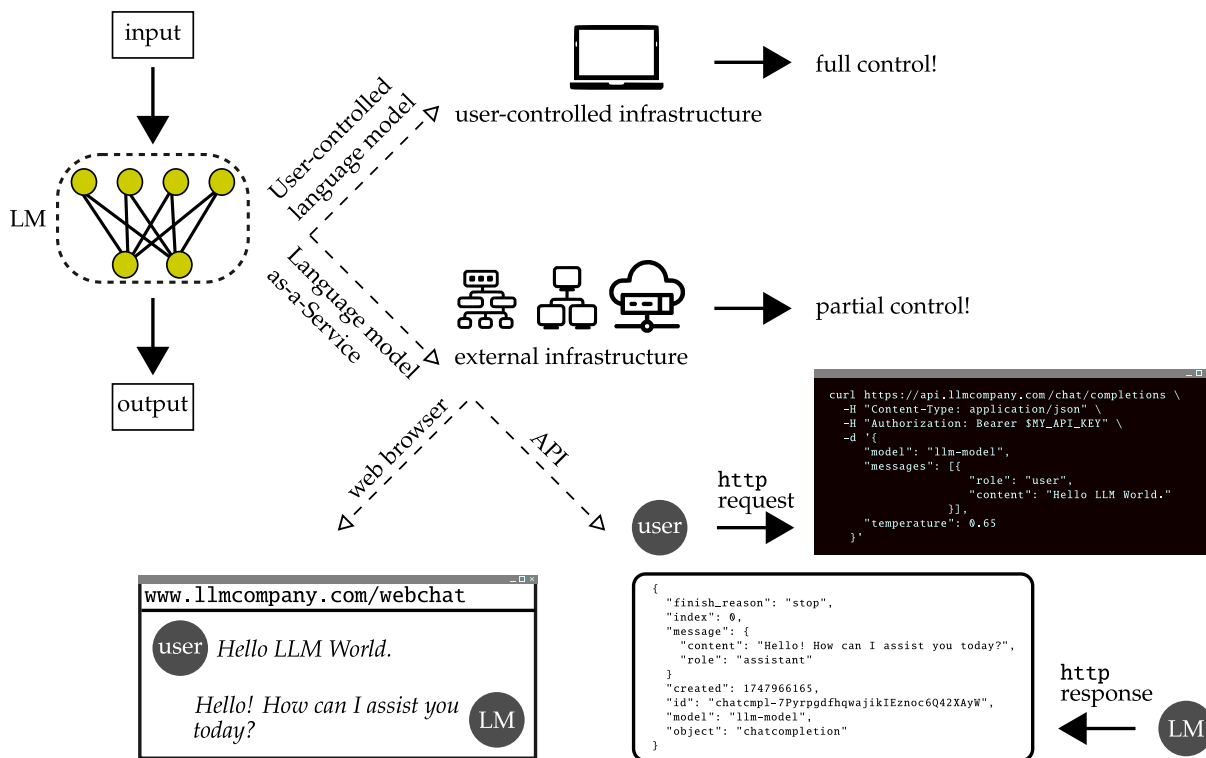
input

LM

output

User-controlled language model

user-controlled infrastructure

full control!

Language model as-a-Service

external infrastructure

partial control!

web browser

API

user

http request

curl https://api.llmcompany.com/chat/completions \
  -H "Content-Type: application/json" \
  -H "Authorization: Bearer $MY_API_KEY" \
  -d '{
     "model": "llm-model",
     "messages": [{
                   "role": "user",
                   "content": "Hello LLM World."
                 }],
     "temperature": 0.65
   }'

www.llmcompany.com/webchat

user Hello LLM World.

Hello! How can I assist you today? LM

{
  "finish_reason": "stop",
  "index": 0,
  "message": {
    "content": "Hello! How can I assist you today?",
    "role": "assistant"
  }
  "created": 1747966165,
  "id": "chatcmpl-7PyrpgdfhqwajikIEznoc6Q42XAyW",
  "model": "llm-model",
  "object": "chatcompletion"
}

http response

LM